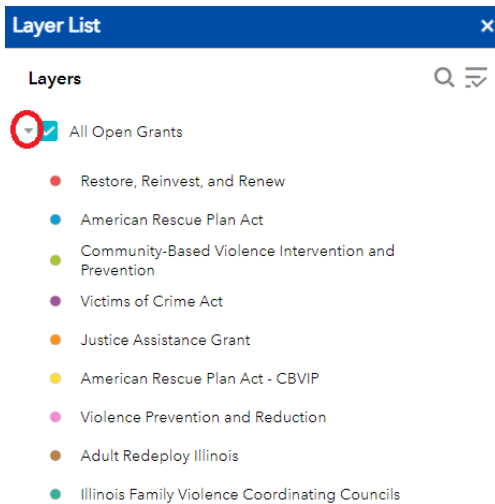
Layer List ×

Layers

All Open Grants

Restore, Reinvest, and Renew

American Rescue Plan Act

Community-Based Violence Intervention and Prevention

Victims of Crime Act

Justice Assistance Grant

American Rescue Plan Act - CBVIP

Violence Prevention and Reduction

Adult Redeploy Illinois

Illinois Family Violence Coordinating Councils